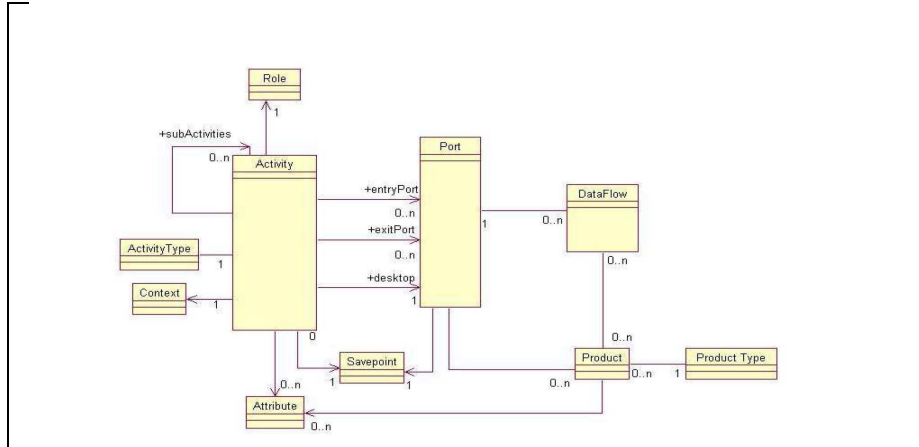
Role

1

+subActivities

0..n

Activity

Port

+entryPort

0..n

+exitPort

0..n

+desktop

1

1

0..n

DataFlow

0..n

ActivityType

1

Context

1

0

Savepoint

1

1

0..n

Product

0..n

0..n

1

Product Type

0..n

Attribute

0..n